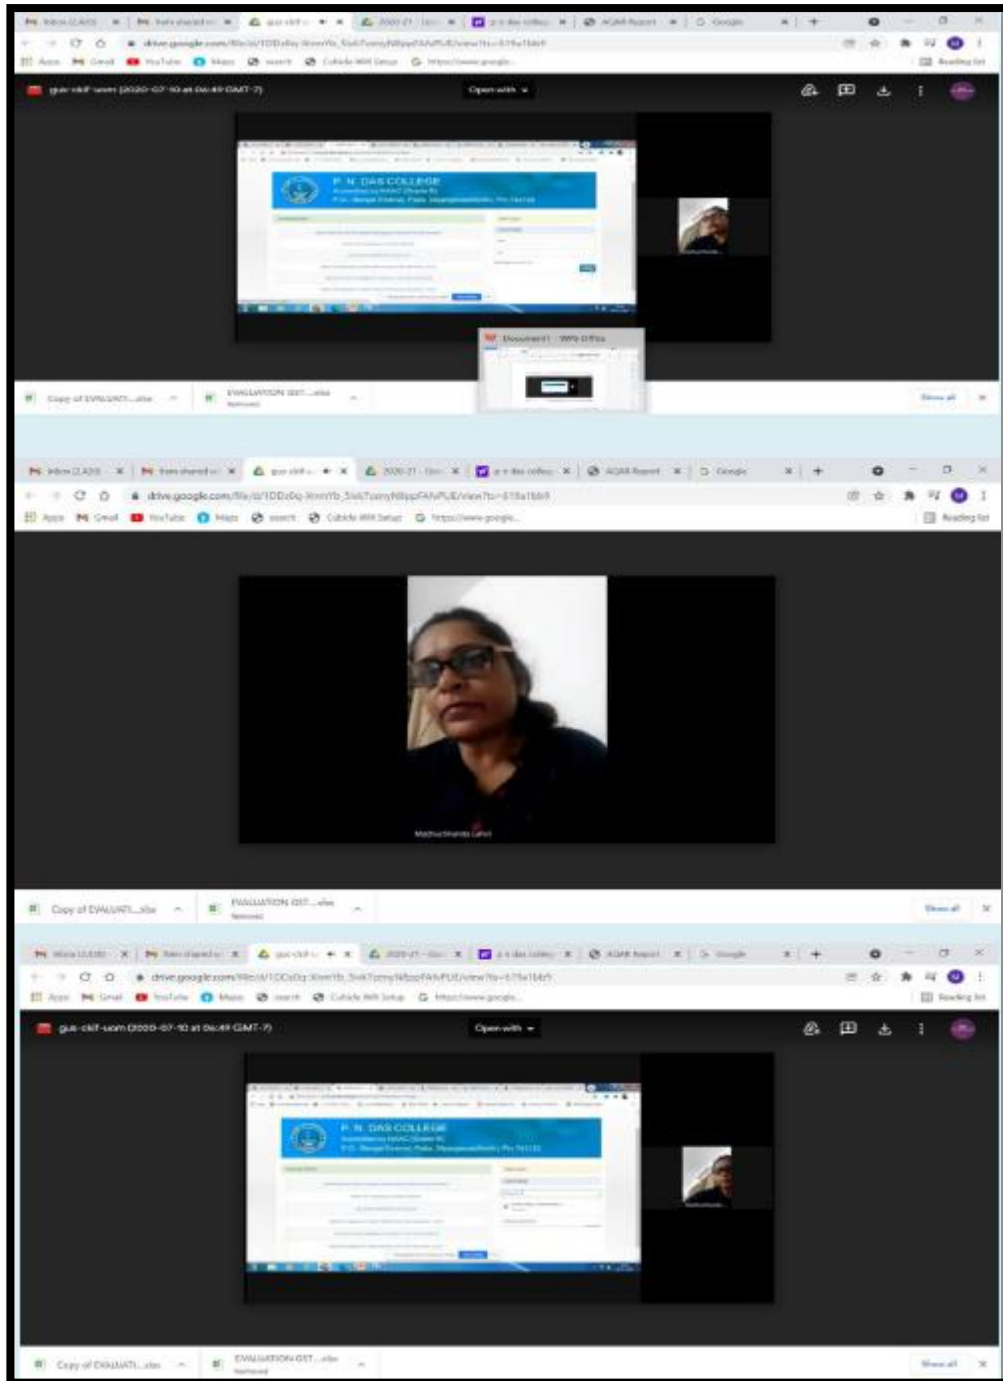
Inbox (2,433) | from shared | gus-ckif | 2020-21 | p n das colleg | AQAR Report | Google

drive.google.com/file/d/1DDz0q-XnmYb_5ok7uwyN8ppFAfvPUE/view?ts=619a1bb9

Apps Gmail YouTube Maps search Cubicle Wifi Setup https://www.google... Reading list

gus-ckif-uom (2020-07-10 at 06:49 GMT-7)

Open with

P. N. DAS COLLEGE

Document1 - WPS Office

Copy of EVALUATI....xlsx

EVALUATION GST....xlsx Removed

Show all

Inbox (2,433) | from shared | gus-ckif | 2020-21 | p n das colleg | AQAR Report | Google

drive.google.com/file/d/1DDz0q-XnmYb_5ok7uwyN8ppFAfvPUE/view?ts=619a1bb9

Apps Gmail YouTube Maps search Cubicle Wifi Setup https://www.google... Reading list

Madhuchhanda Lahiri

Copy of EVALUATI....xlsx

EVALUATION GST....xlsx Removed

Show all

Inbox (2,433) | from shared | gus-ckif | 2020-21 | p n das colleg | AQAR Report | Google

drive.google.com/file/d/1DDz0q-XnmYb_5ok7uwyN8ppFAfvPUE/view?ts=619a1bb9

Apps Gmail YouTube Maps search Cubicle Wifi Setup https://www.google... Reading list

gus-ckif-uom (2020-07-10 at 06:49 GMT-7)

Open with

P. N. DAS COLLEGE

Copy of EVALUATI....xlsx

EVALUATION GST....xlsx Removed

Show all